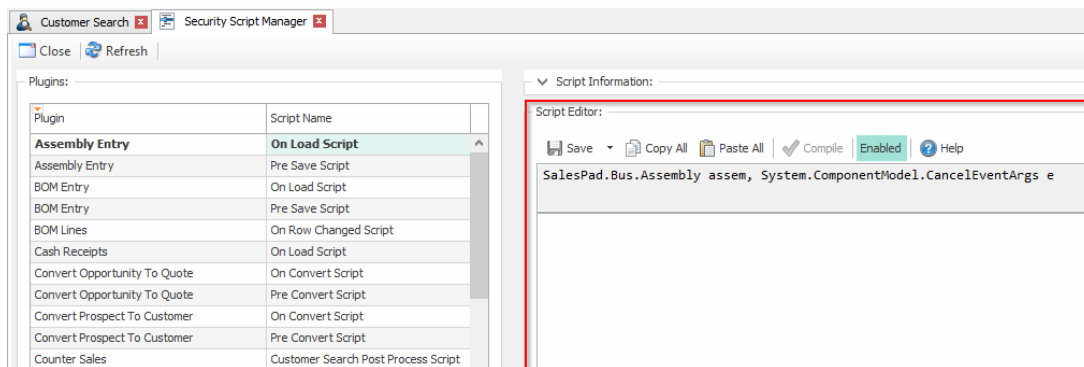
Customer Search
Security Script Manager

Close Refresh

Plugins:

| Plugin | Script Name |
|---|---|
| Assembly Entry | On Load Script |
| Assembly Entry | Pre Save Script |
| BOM Entry | On Load Script |
| BOM Entry | Pre Save Script |
| BOM Lines | On Row Changed Script |
| Cash Receipts | On Load Script |
| Convert Opportunity To Quote | On Convert Script |
| Convert Opportunity To Quote | Pre Convert Script |
| Convert Prospect To Customer | On Convert Script |
| Convert Prospect To Customer | Pre Convert Script |
| Counter Sales | Customer Search Post Process Script |

Script Information:

Script Editor:

Save Copy All Paste All Compile Enabled Help

SalesPad.Bus.Assembly assem, System.ComponentModel.CancelEventArgs e